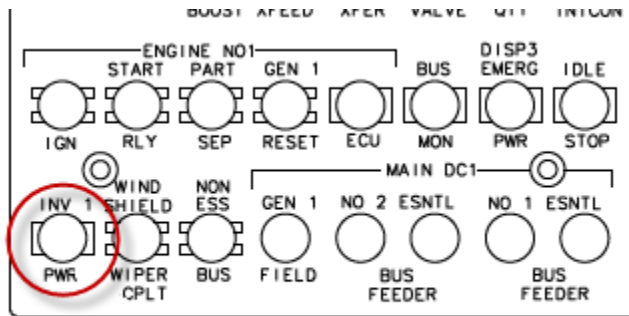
BOOST XFEED XFER VALVE QTY INTCON

ENGINE NO1

START RLY
PART SEP
GEN 1 RESET
IGN
ECU
BUS MON
DISP3 EMERG PWR
IDLE STOP

MAIN DC1

INV 1 PWR
WIND SHIELD WIPER CPLT
NON ESS BUS
GEN 1 FIELD
NO 2 ESNTL BUS FEEDER
NO 1 ESNTL BUS FEEDER